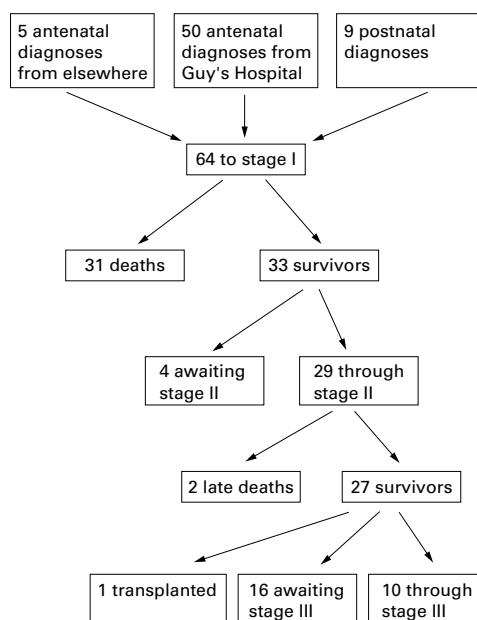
5 antenatal diagnoses from elsewhere

50 antenatal diagnoses from Guy's Hospital

9 postnatal diagnoses

64 to stage I

31 deaths

33 survivors

4 awaiting stage II

29 through stage II

2 late deaths

27 survivors

1 transplanted

16 awaiting stage III

10 through stage III